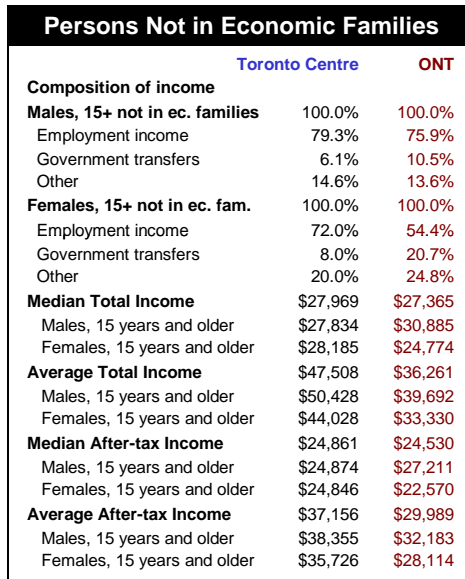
Persons Not in Economic Families

| | Toronto Centre | ONT |
|---|---|---|
| Composition of income | | |
| Males, 15+ not in ec. families | 100.0% | 100.0% |
| Employment income | 79.3% | 75.9% |
| Government transfers | 6.1% | 10.5% |
| Other | 14.6% | 13.6% |
| Females, 15+ not in ec. fam. | 100.0% | 100.0% |
| Employment income | 72.0% | 54.4% |
| Government transfers | 8.0% | 20.7% |
| Other | 20.0% | 24.8% |
| Median Total Income | \$27,969 | \$27,365 |
| Males, 15 years and older | \$27,834 | \$30,885 |
| Females, 15 years and older | \$28,185 | \$24,774 |
| Average Total Income | \$47,508 | \$36,261 |
| Males, 15 years and older | \$50,428 | \$39,692 |
| Females, 15 years and older | \$44,028 | \$33,330 |
| Median After-tax Income | \$24,861 | \$24,530 |
| Males, 15 years and older | \$24,874 | \$27,211 |
| Females, 15 years and older | \$24,846 | \$22,570 |
| Average After-tax Income | \$37,156 | \$29,989 |
| Males, 15 years and older | \$38,355 | \$32,183 |
| Females, 15 years and older | \$35,726 | \$28,114 |